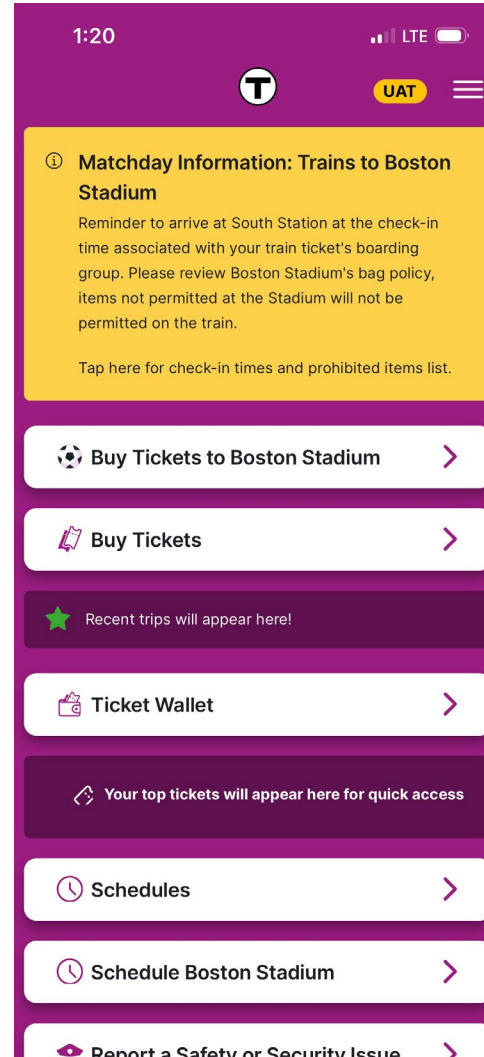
1:20
LTE

T

UAT

Matchday Information: Trains to Boston Stadium
Reminder to arrive at South Station at the check-in time associated with your train ticket's boarding group. Please review Boston Stadium's bag policy, items not permitted at the Stadium will not be permitted on the train.

Tap here for check-in times and prohibited items list.

Buy Tickets to Boston Stadium

Buy Tickets

Recent trips will appear here!

Ticket Wallet

Your top tickets will appear here for quick access

Schedules

Schedule Boston Stadium

Report a Safety or Security Issue